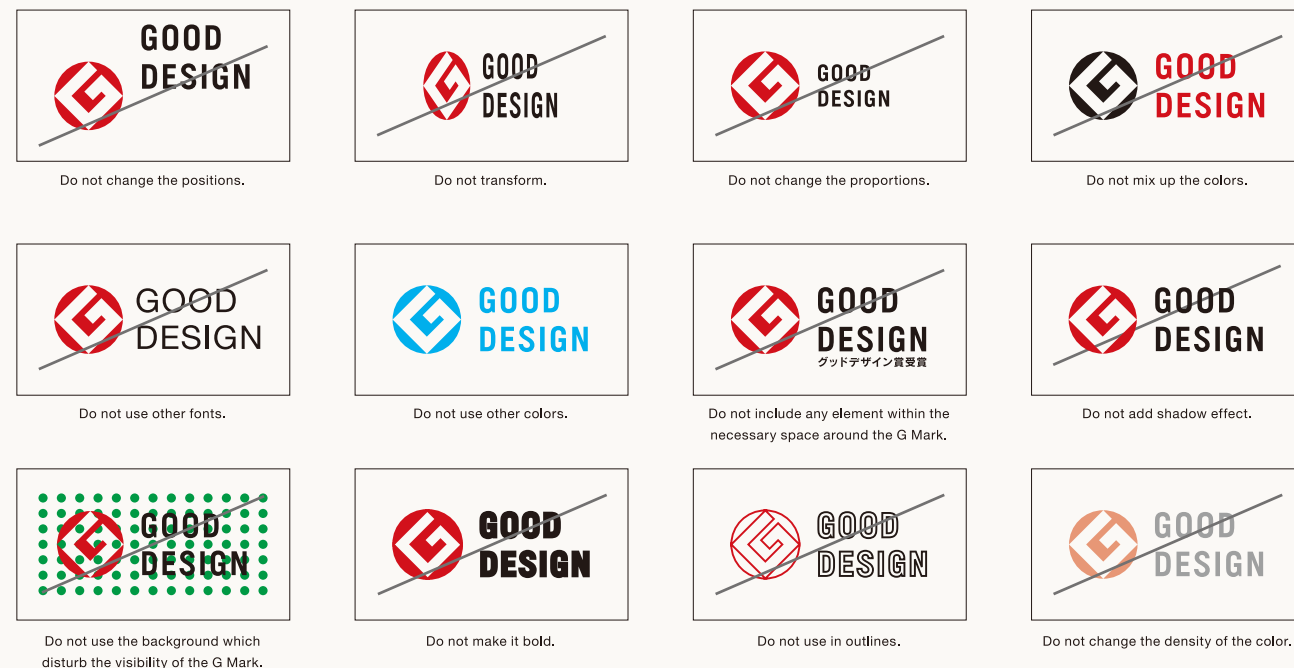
GOOD DESIGN

Do not change the positions.

GOOD DESIGN

Do not transform.

GOOD DESIGN

Do not change the proportions.

GOOD DESIGN

Do not mix up the colors.

GOOD DESIGN

Do not use other fonts.

GOOD DESIGN

Do not use other colors.

GOOD DESIGN グッドデザイン賞受賞

Do not include any element within the necessary space around the G Mark.

GOOD DESIGN

Do not add shadow effect.

GOOD DESIGN

Do not use the background which disturb the visibility of the G Mark.

GOOD DESIGN

Do not make it bold.

GOOD DESIGN

Do not use in outlines.

GOOD DESIGN

Do not change the density of the color.